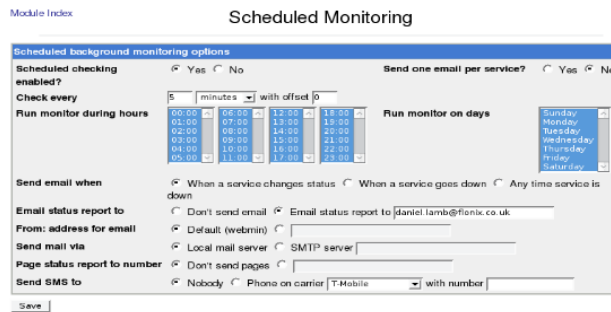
Module Index

Scheduled Monitoring

Scheduled background monitoring options

Scheduled checking enabled? Yes No

Send one email per service? Yes N

Check every 5 minutes with offset 0

Run monitor during hours
00:00 01:00 02:00 03:00 04:00 05:00
06:00 07:00 08:00 09:00 10:00 11:00
12:00 13:00 14:00 15:00 16:00 17:00
18:00 19:00 20:00 21:00 22:00 23:00

Run monitor on days
Sunday Monday Tuesday Wednesday Thursday Friday Saturday

Send email when When a service changes status When a service goes down Any time service is down

Email status report to Don't send email Email status report to daniel.lamb@flonix.co.uk

From: address for email Default (webmin)

Send mail via Local mail server SMTP server

Page status report to number Don't send pages

Send SMS to Nobody Phone on carrier T-Mobile with number

Save